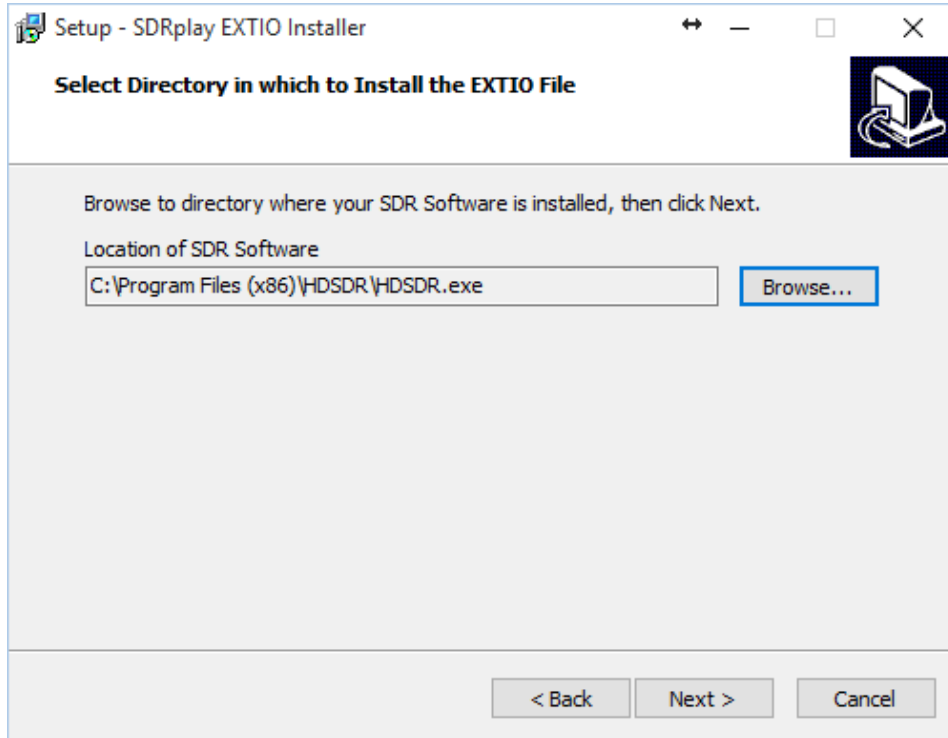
Setup - SDRplay EXTIO Installer

Select Directory in which to Install the EXTIO File

Browse to directory where your SDR Software is installed, then click Next.

Location of SDR Software

C:\Program Files (x86)\HDSDR\HDSDR.exe

Browse...

< Back

Next >

Cancel